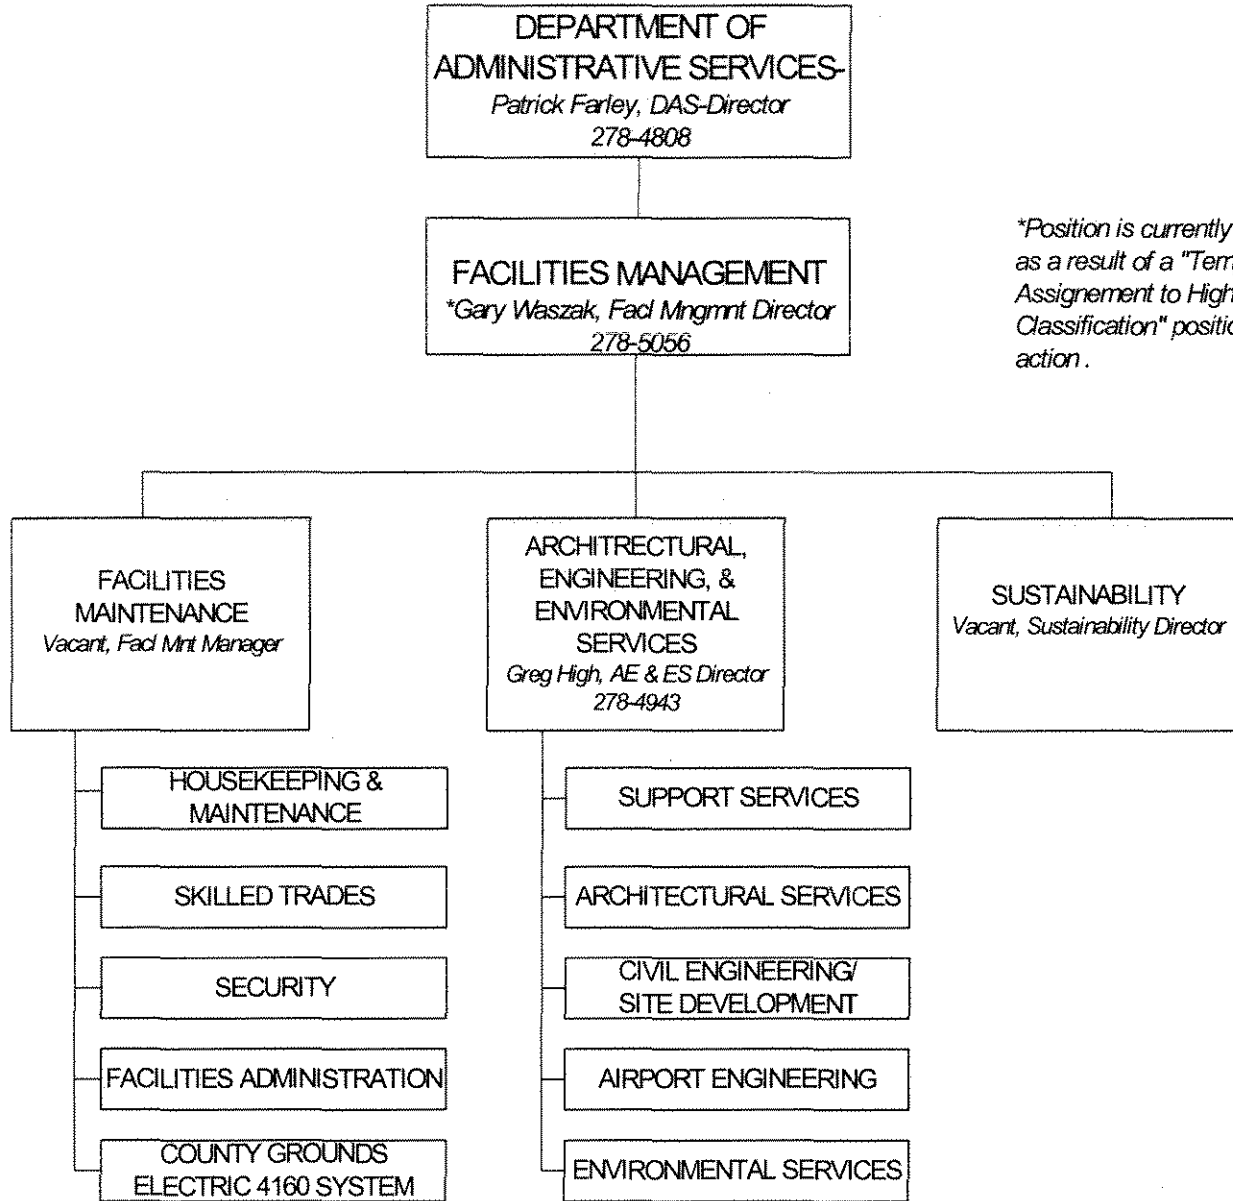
DEPARTMENT OF ADMINISTRATIVE SERVICES-
Patrick Farley, DAS-Director
278-4808

FACILITIES MANAGEMENT
*Gary Waszak, Facl Mngmnt Director
278-5056

*Position is currently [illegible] as a result of a "Tem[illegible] Assignement to High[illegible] Classification" positi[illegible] action .

FACILITIES MAINTENANCE
Vacant, Facl Mnt Manager

HOUSEKEEPING & MAINTENANCE

SKILLED TRADES

SECURITY

FACILITIES ADMINISTRATION

COUNTY GROUNDS ELECTRIC 4160 SYSTEM

ARCHITRECTURAL, ENGINEERING, & ENVIRONMENTAL SERVICES
Greg High, AE & ES Director
278-4943

SUPPORT SERVICES

ARCHITECTURAL SERVICES

CIVIL ENGINEERING/ SITE DEVELOPMENT

AIRPORT ENGINEERING

ENVIRONMENTAL SERVICES

SUSTAINABILITY
Vacant, Sustainability Director